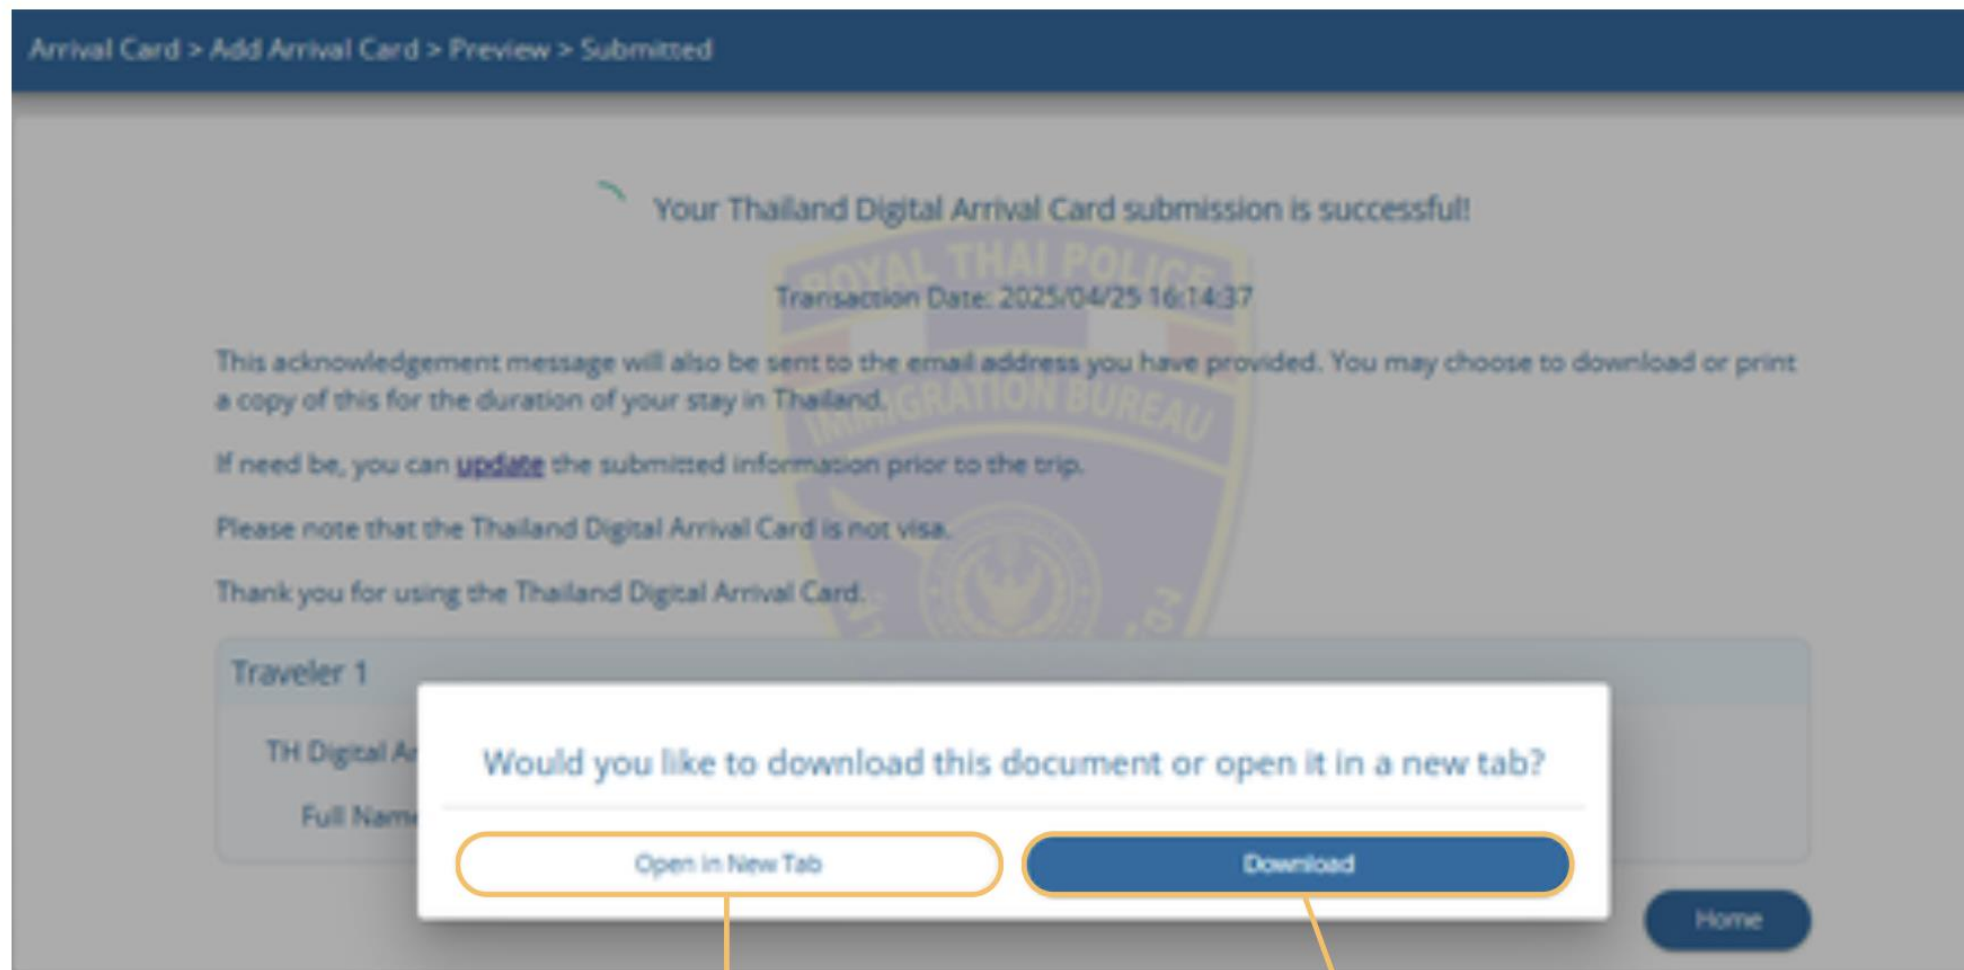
Arrival Card > Add Arrival Card > Preview > Submitted

Your Thailand Digital Arrival Card submission is successful!

ROYAL THAI POLICE
IMMIGRATION BUREAU

Transaction Date: 2025/04/25 16:14:37

This acknowledgement message will also be sent to the email address you have provided. You may choose to download or print a copy of this for the duration of your stay in Thailand.

If need be, you can update the submitted information prior to the trip.

Please note that the Thailand Digital Arrival Card is not visa.

Thank you for using the Thailand Digital Arrival Card.

Traveler 1

TH Digital A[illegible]

Full Nam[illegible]

Would you like to download this document or open it in a new tab?

Open in New Tab

Download

Home